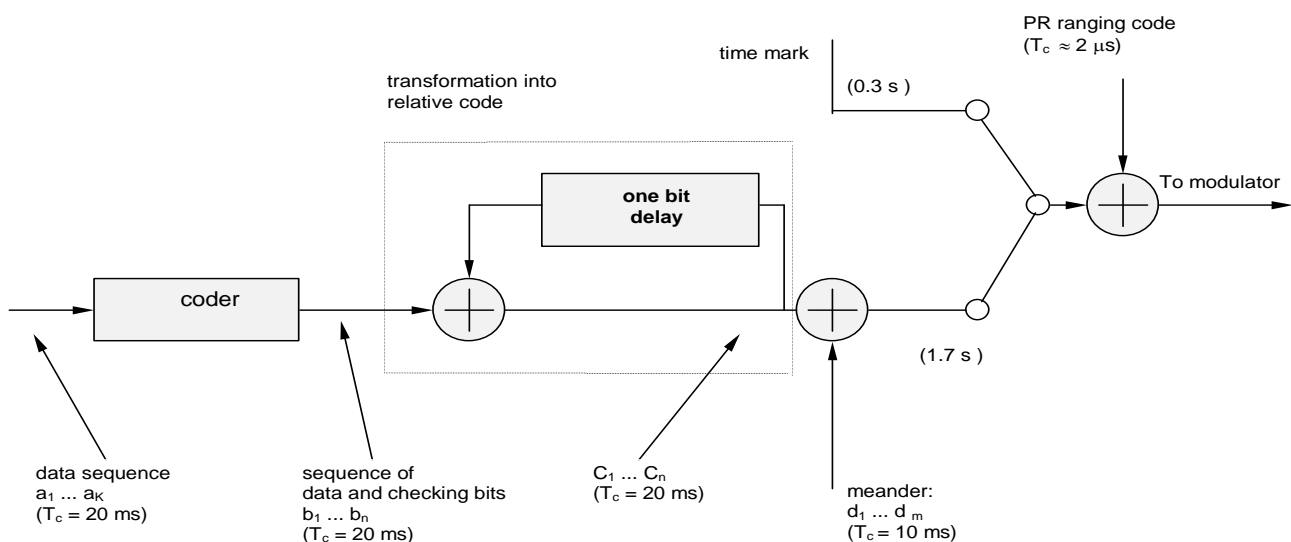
PR ranging code
($T_c \approx 2\ \mu s$)

time mark

(0.3 s )

transformation into relative code

one bit delay

To modulator

coder

(1.7 s )

data sequence
$a_1 \ldots a_K$
($T_c = 20$ ms)

sequence of data and checking bits
$b_1 \ldots b_n$
($T_c = 20$ ms)

$C_1 \ldots C_n$
($T_c = 20$ ms)

meander:
$d_1 \ldots d_m$
($T_c = 10$ ms)